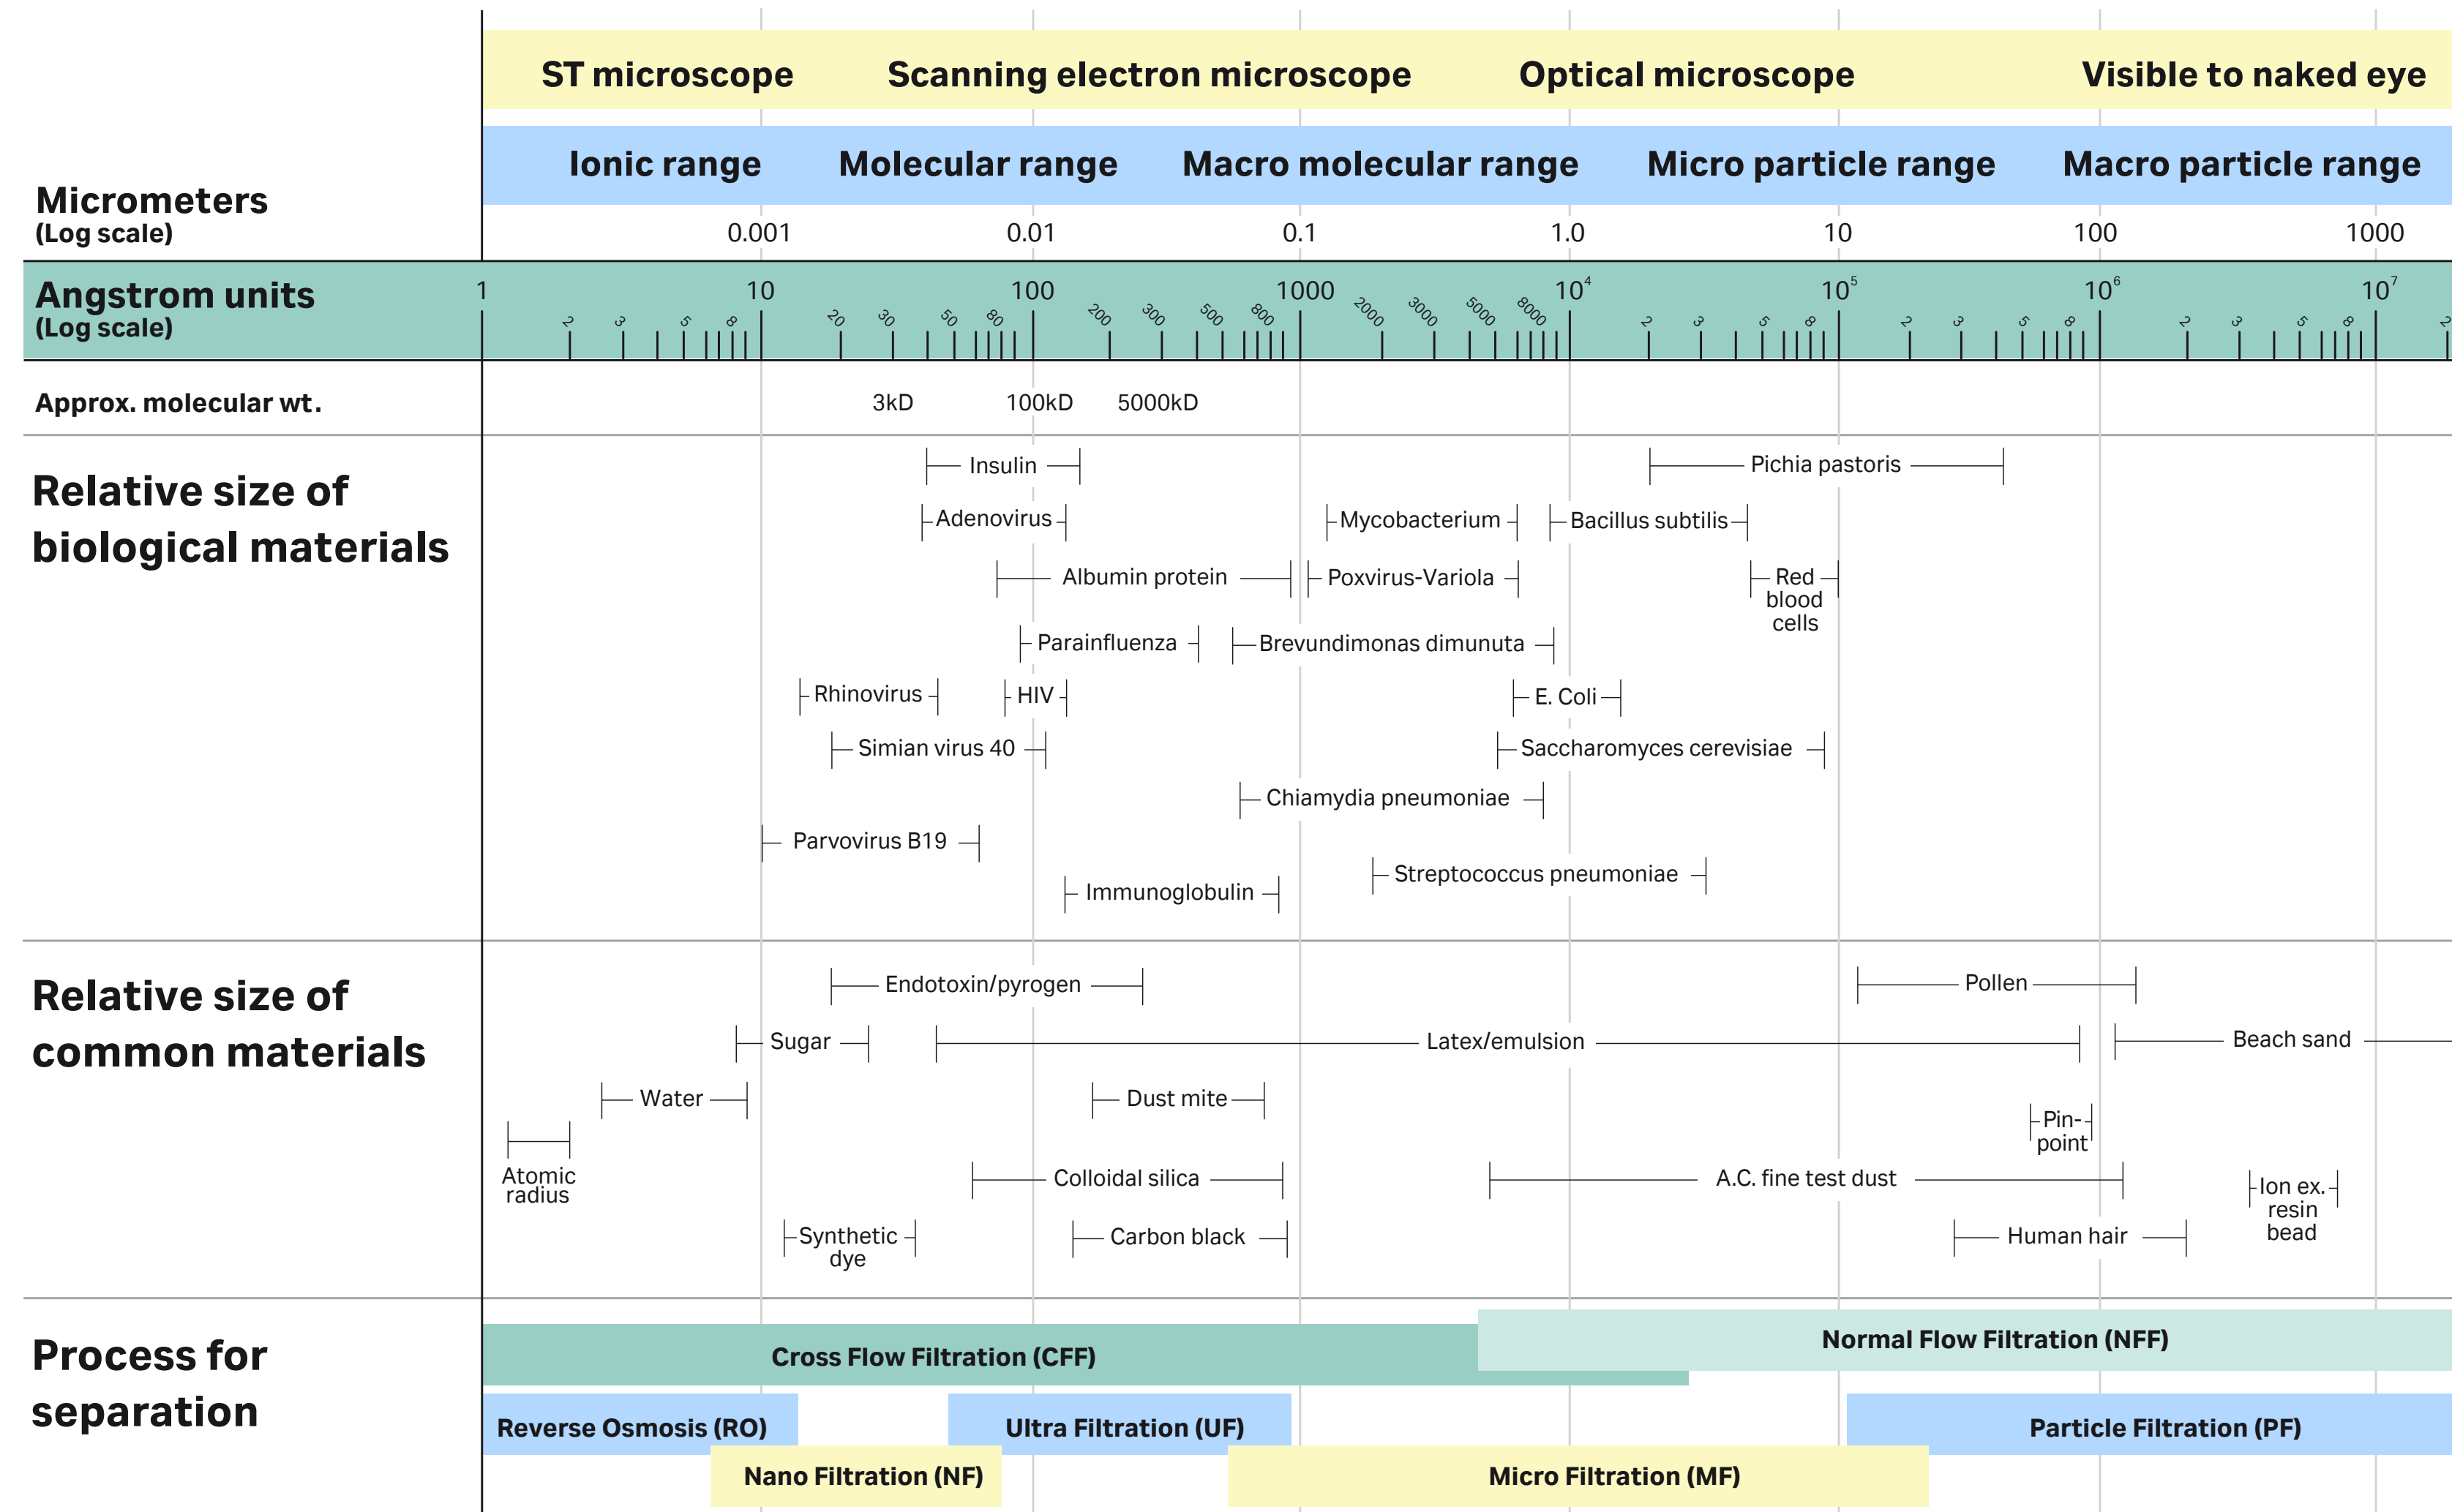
ST microscope | Scanning electron microscope | Optical microscope | Visible to naked eye

Ionic range | Molecular range | Macro molecular range | Micro particle range | Macro particle range

Micrometers (Log scale)
0.001 | 0.01 | 0.1 | 1.0 | 10 | 100 | 1000

Angstrom units (Log scale)
1 2 3 5 8 10 20 30 50 80 100 200 300 500 800 1000 2000 3000 5000 8000 $10^4$ 2 3 5 8 $10^5$ 2 3 5 8 $10^6$ 2 3 5 8 $10^7$ 2

Approx. molecular wt.
3kD 100kD 5000kD

Relative size of biological materials
Insulin
Pichia pastoris
Adenovirus
Mycobacterium
Bacillus subtilis
Albumin protein
Poxvirus-Variola
Red blood cells
Parainfluenza
Brevundimonas dimunuta
Rhinovirus
HIV
E. Coli
Simian virus 40
Saccharomyces cerevisiae
Chiamydia pneumoniae
Parvovirus B19
Streptococcus pneumoniae
Immunoglobulin

Relative size of common materials
Endotoxin/pyrogen
Pollen
Sugar
Latex/emulsion
Beach sand
Water
Dust mite
Pin-point
Atomic radius
Colloidal silica
A.C. fine test dust
Ion ex. resin bead
Synthetic dye
Carbon black
Human hair

Process for separation
Cross Flow Filtration (CFF)
Normal Flow Filtration (NFF)
Reverse Osmosis (RO)
Ultra Filtration (UF)
Particle Filtration (PF)
Nano Filtration (NF)
Micro Filtration (MF)